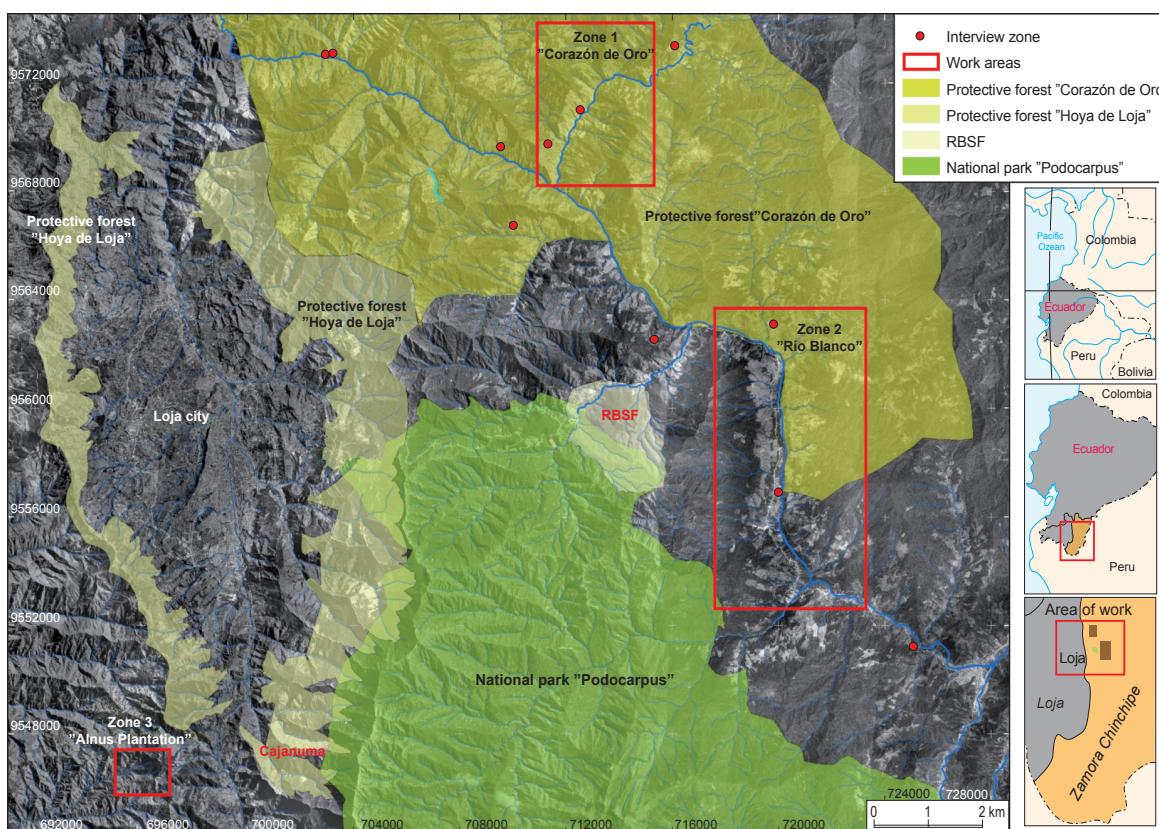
Interview zone
Work areas
Protective forest "Corazón de Oro
Protective forest "Hoya de Loja"
RBSF
National park "Podocarpus"

Zone 1
"Corazón de Oro"

9572000
9568000
9564000
956000
9556000
9552000
9548000

Protective forest
"Hoya de Loja"

Protective forest
"Hoya de Loja"

Protective forest"Corazón de Oro"

Zone 2
"Río Blanco"

Loja city

RBSF

National park "Podocarpus"

Zone 3
"Alnus Plantation"

Cajanuma

692000 696000 700000 704000 708000 712000 716000 720000 724000 728000

0 1 2 km

Pacific Ozean
Colombia
Ecuador
Peru
Bolivia

Colombia
Ecuador
Peru

Area of work
Loja
Loja
Zamora Chinchipe